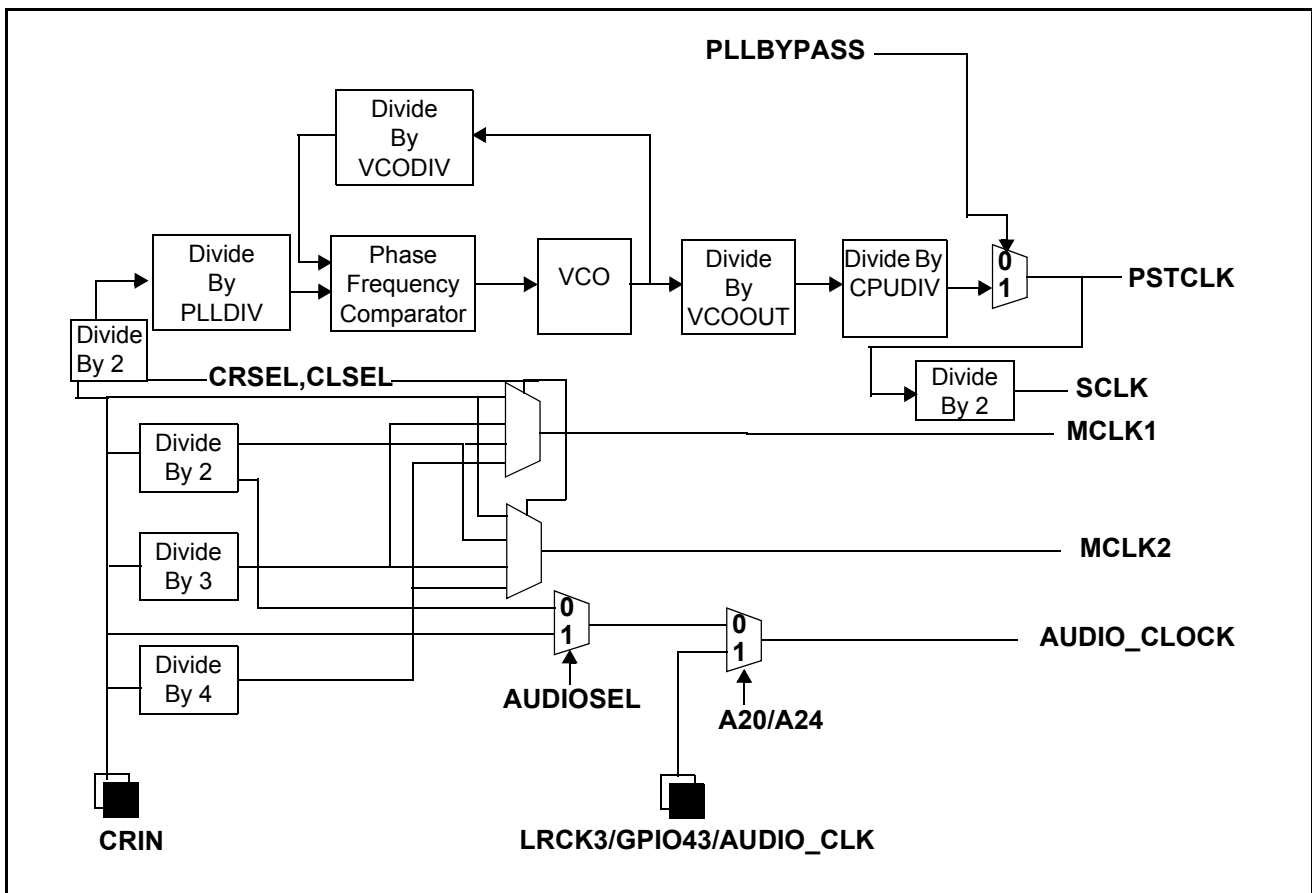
PLLBYPASS

Divide By VCODIV

Divide By PLLDIV

Phase Frequency Comparator

VCO

Divide By VCOOUT

Divide By CPUDIV

0
1

PSTCLK

Divide By 2

CRSEL,CLSEL

Divide By 2

SCLK

MCLK1

Divide By 2

Divide By 3

MCLK2

0
1

0
1

AUDIO_CLOCK

Divide By 4

AUDIOSEL

A20/A24

CRIN

LRCK3/GPIO43/AUDIO_CLK